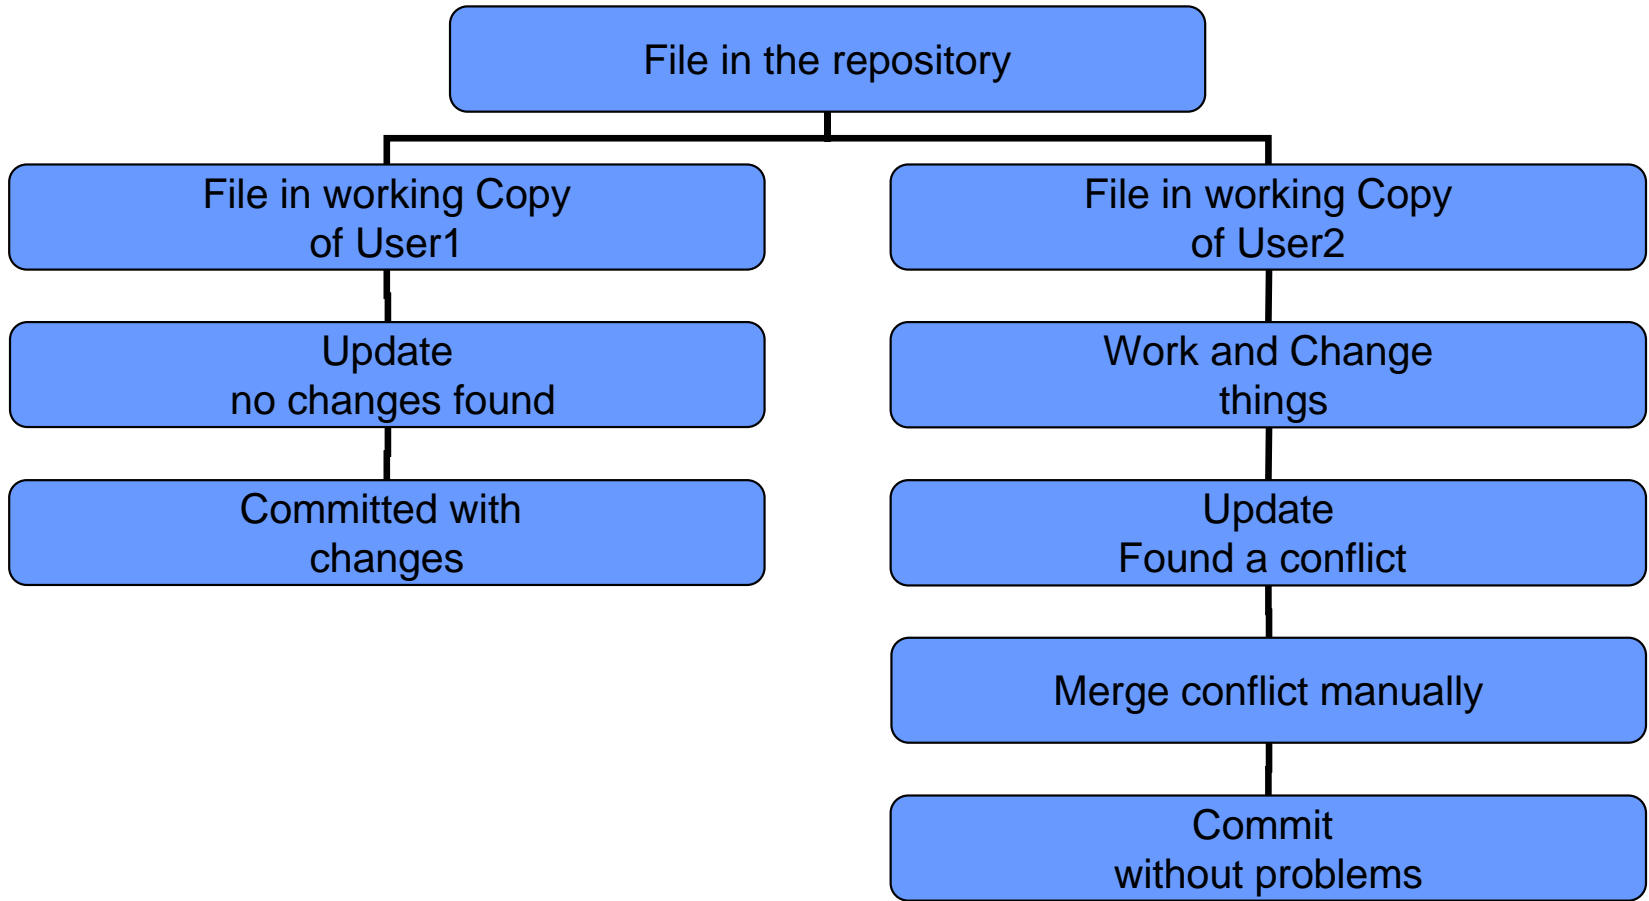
File in the repository

File in working Copy of User1

Update no changes found

Committed with changes

File in working Copy of User2

Work and Change things

Update Found a conflict

Merge conflict manually

Commit without problems